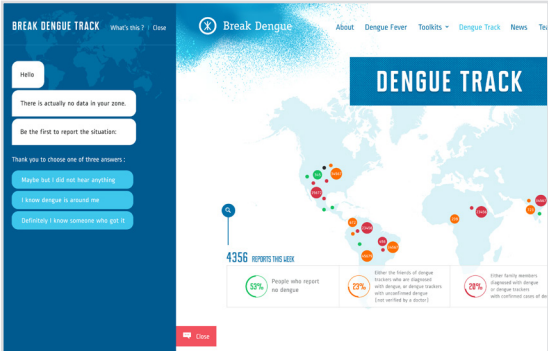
BREAK DENGUE TRACK What's this ? | Close

Hello

There is actually no data in your zone.

Be the first to report the situation:

Thank you to choose one of three answers :

Maybe but I did not hear anything

I know dengue is around me

Definitely I know someone who got it

Close

Break Dengue

About Dengue Fever Toolkits Dengue Track News Tea

DENGUE TRACK

4356 REPORTS THIS WEEK

53% People who report no dengue

23% Either the friends of dengue trackers who are diagnosed with dengue, or dengue trackers with unconfirmed dengue (not verified by a doctor)

20% Either family members diagnosed with dengue or dengue trackers with confirmed cases of de